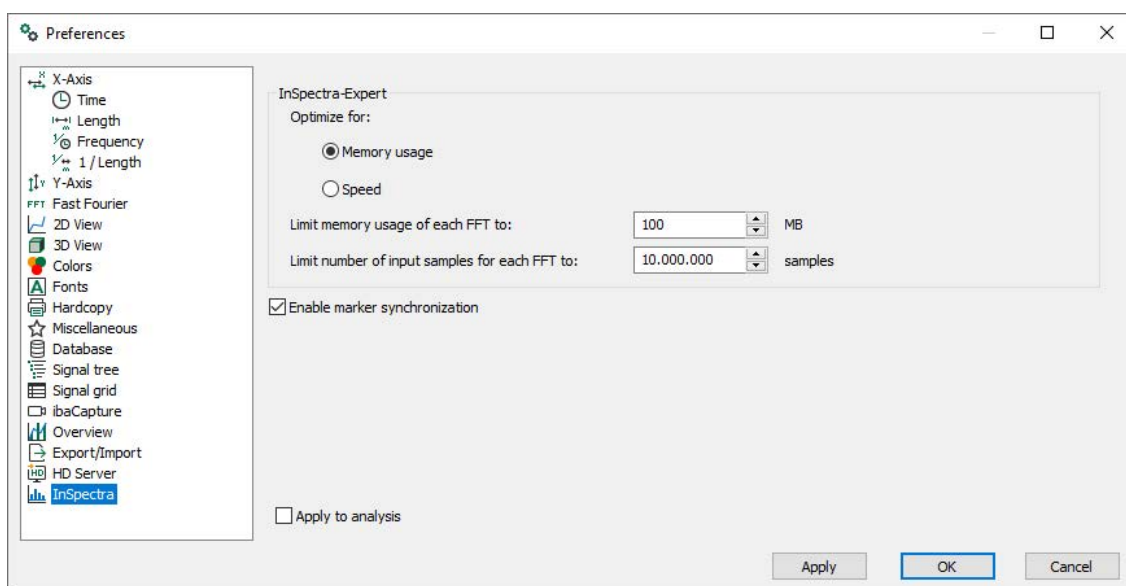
Preferences

X-Axis
Time
Length
Frequency
1 / Length
Y-Axis
FFT Fast Fourier
2D View
3D View
Colors
Fonts
Hardcopy
Miscellaneous
Database
Signal tree
Signal grid
ibaCapture
Overview
Export/Import
HD Server
InSpectra

InSpectra-Expert
Optimize for:
Memory usage
Speed
Limit memory usage of each FFT to: 100 MB
Limit number of input samples for each FFT to: 10.000.000 samples

Enable marker synchronization

Apply to analysis

Apply
OK
Cancel